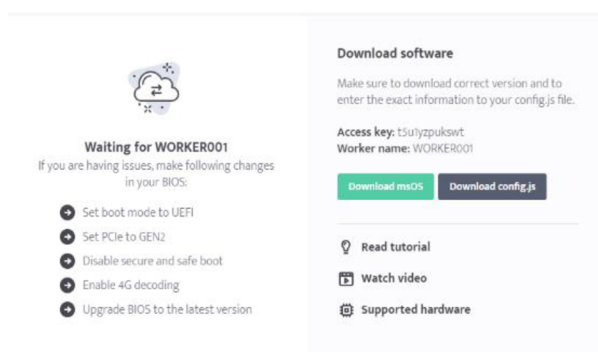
Waiting for WORKER001

If you are having issues, make following changes in your BIOS:

Set boot mode to UEFI

Set PCIe to GEN2

Disable secure and safe boot

Enable 4G decoding

Upgrade BIOS to the latest version

Download software

Make sure to download correct version and to enter the exact information to your config.js file.

Access key: t5u1yzpukswt
Worker name: WORKER001

Download msOS

Download config.js

Read tutorial

Watch video

Supported hardware